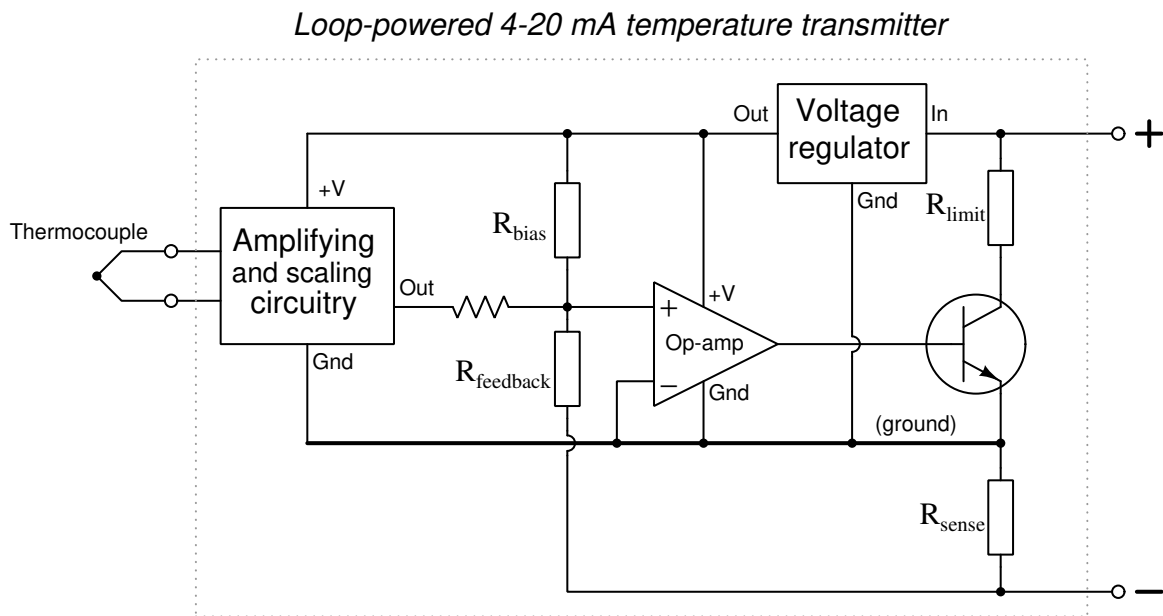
Loop-powered 4-20 mA temperature transmitter

Out
Voltage regulator
In
+
+V
Gnd
$R_{bias}$
$R_{limit}$
Thermocouple
Amplifying and scaling circuitry
Out
+
+V
Op-amp
Gnd
$R_{feedback}$
−
Gnd
(ground)
$R_{sense}$
−